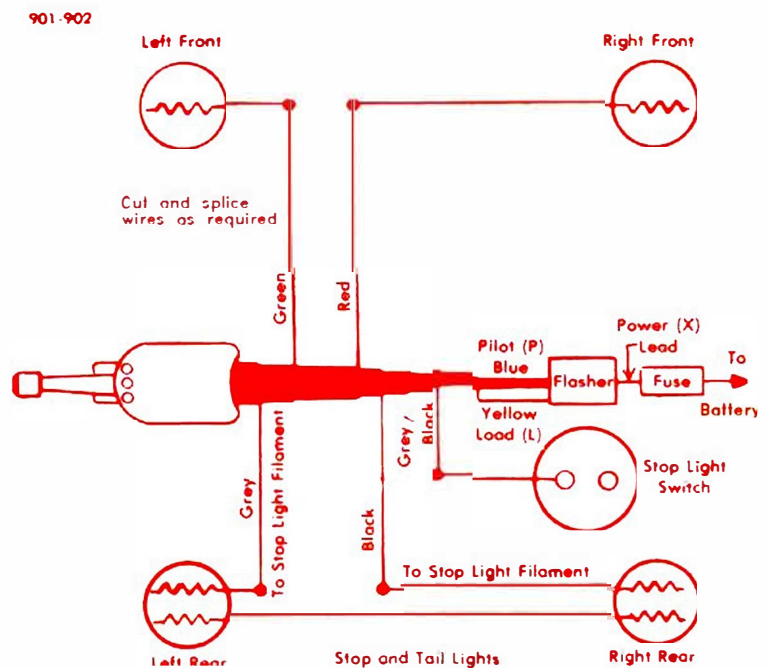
901-902

Left Front

Right Front

Cut and splice wires as required

Green

Red

Pilot (P)
Blue

Power (X)
Lead

Flasher

Fuse

To
Battery

Yellow
Load (L)

Grey / Black

Stop Light Switch

Grey

To Stop Light Filament

Black

To Stop Light Filament

Left Rear

Stop and Tail Lights

Right Rear